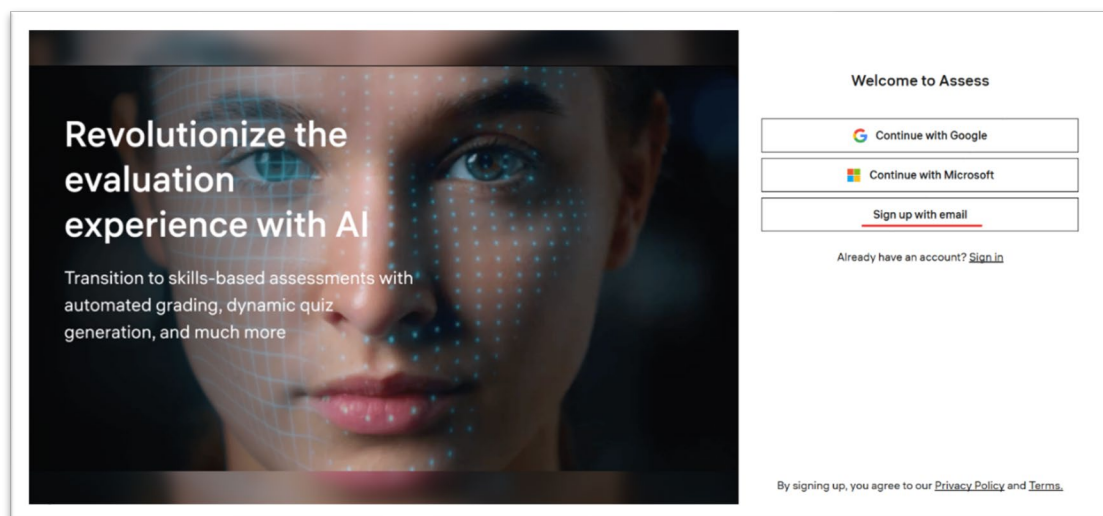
Revolutionize the evaluation experience with AI

Transition to skills-based assessments with automated grading, dynamic quiz generation, and much more

Welcome to Assess

Continue with Google

Continue with Microsoft

Sign up with email

Already have an account? Sign in

By signing up, you agree to our Privacy Policy and Terms.